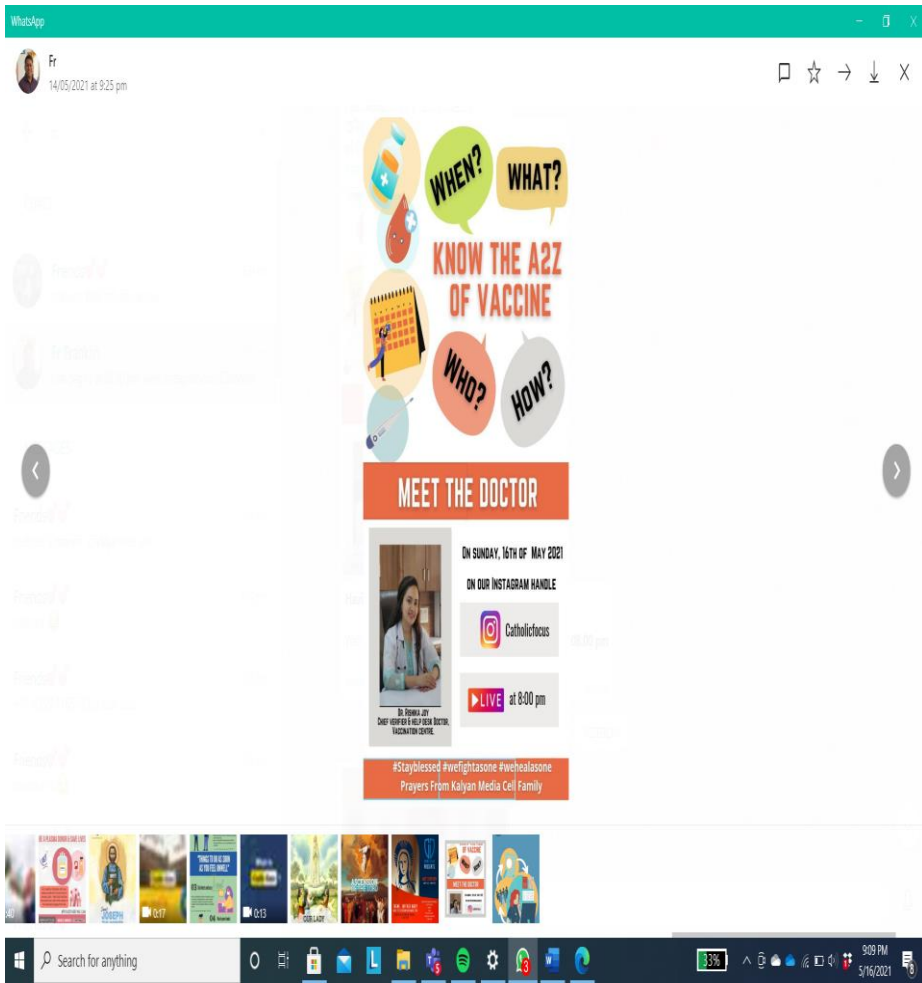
WhatsApp

Fr
14/05/2021 at 9:25 pm

WHEN? WHAT?

KNOW THE A2Z OF VACCINE

WHO? HOW?

MEET THE DOCTOR

ON SUNDAY, 16TH OF MAY 2021
ON OUR INSTAGRAM HANDLE

Catholicfocus

LIVE at 8:00 pm

DR. REHNA JOY
CHIEF VERIFIER & HELP DESK DOCTOR, VACCINATION CENTRE.

#Stayblessed #wefightasone #wehealasone
Prayers From Kalyan Media Cell Family

0:17
0:13

Search for anything

33%

9:09 PM
5/16/2021